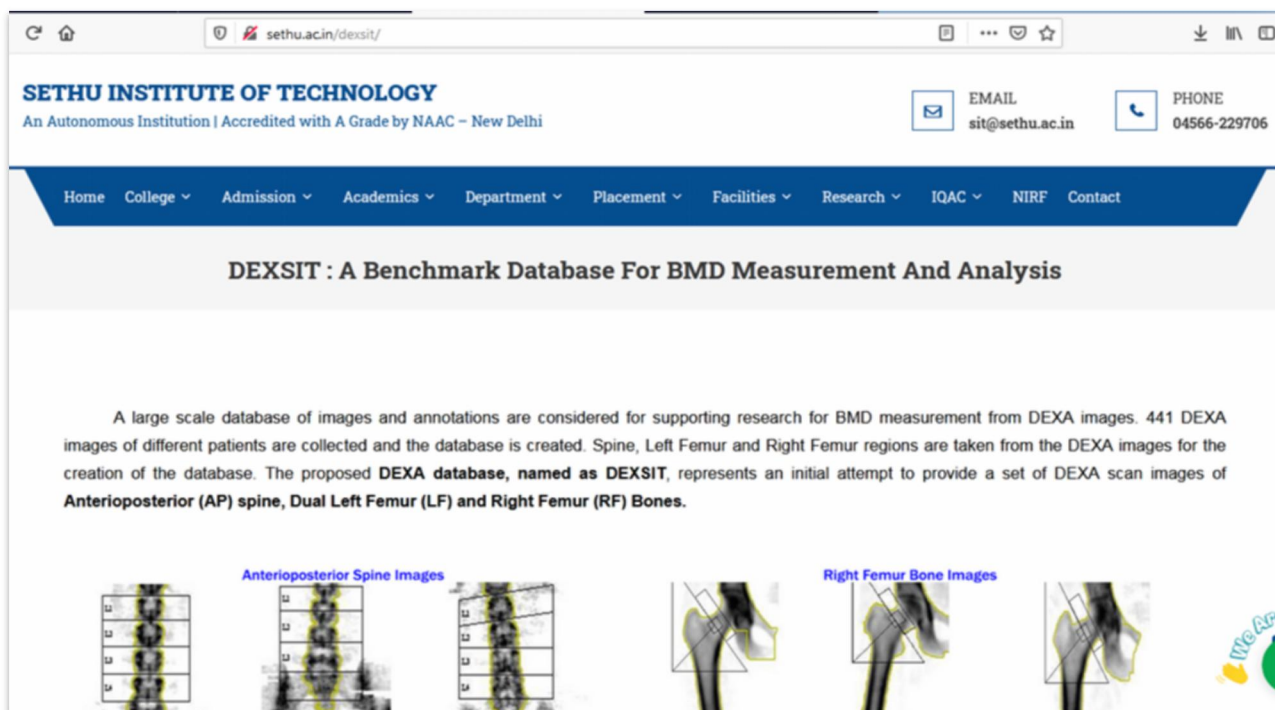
sethu.ac.in/dexsit/

SETHU INSTITUTE OF TECHNOLOGY
An Autonomous Institution | Accredited with A Grade by NAAC – New Delhi

EMAIL
sit@sethu.ac.in

PHONE
04566-229706

Home College Admission Academics Department Placement Facilities Research IQAC NIRF Contact

DEXSIT : A Benchmark Database For BMD Measurement And Analysis

A large scale database of images and annotations are considered for supporting research for BMD measurement from DEXA images. 441 DEXA images of different patients are collected and the database is created. Spine, Left Femur and Right Femur regions are taken from the DEXA images for the creation of the database. The proposed **DEXA database, named as DEXSIT**, represents an initial attempt to provide a set of DEXA scan images of **Anterioposterior (AP) spine, Dual Left Femur (LF) and Right Femur (RF) Bones.**

Anterioposterior Spine Images

Right Femur Bone Images

We Ar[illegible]